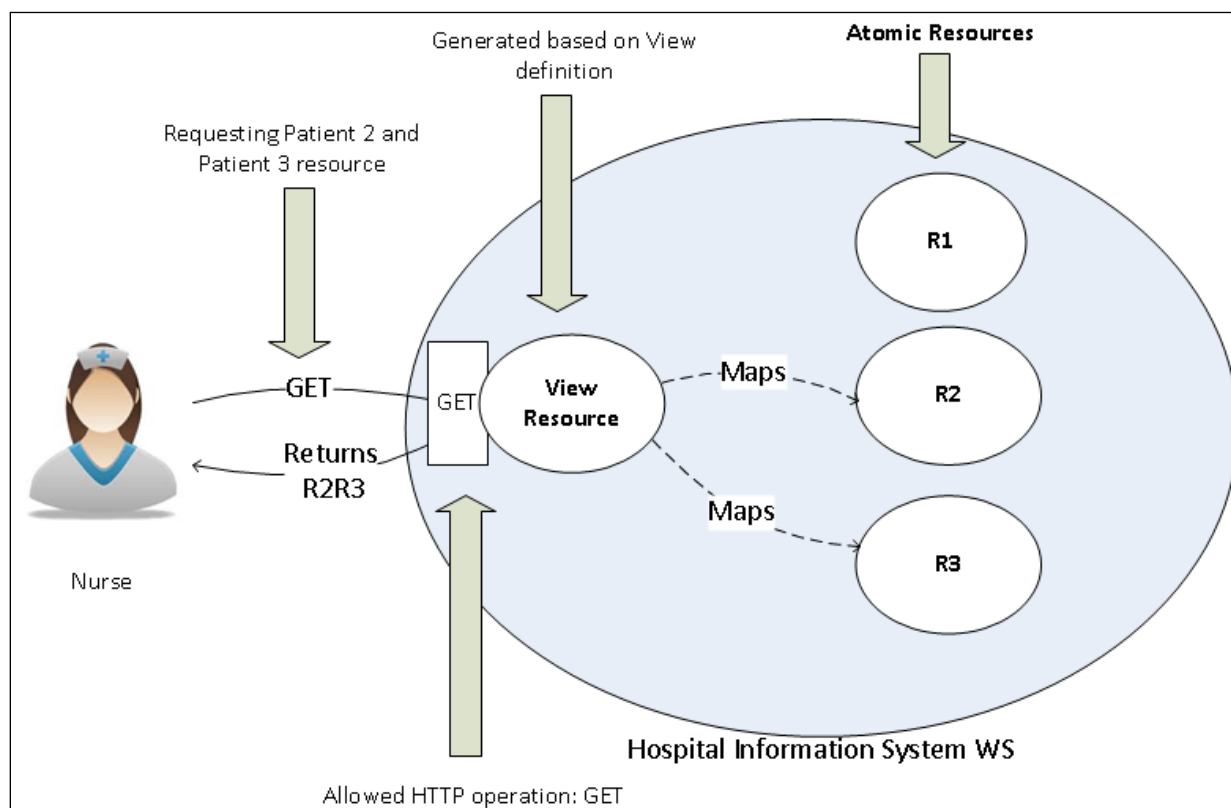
Generated based on View definition

Atomic Resources

Requesting Patient 2 and Patient 3 resource

R1

GET

GET

View Resource

Maps

R2

Returns R2R3

Maps

R3

Nurse

Hospital Information System WS

Allowed HTTP operation: GET